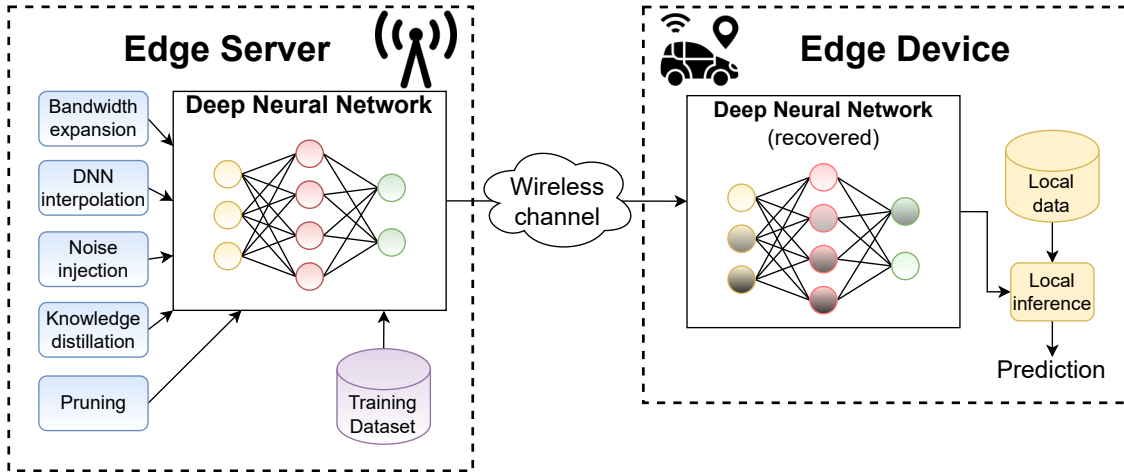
Edge Server

Bandwidth expansion

DNN interpolation

Noise injection

Knowledge distillation

Pruning

Deep Neural Network

Training Dataset

Wireless channel

Edge Device

Deep Neural Network (recovered)

Local data

Local inference

Prediction